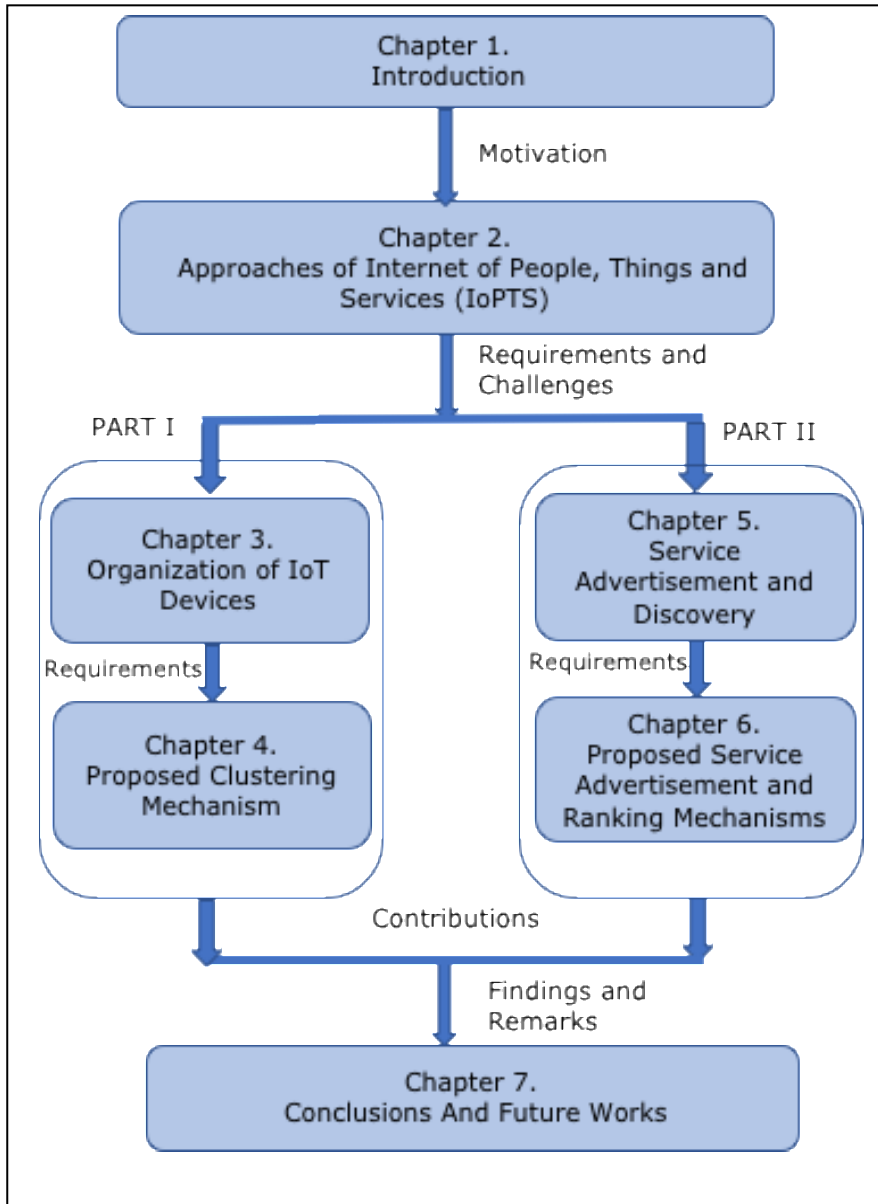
Chapter 1.
Introduction

Motivation

Chapter 2.
Approaches of Internet of People, Things and Services (IoPTS)

Requirements and Challenges

PART I

PART II

Chapter 3.
Organization of IoT Devices

Requirements

Chapter 4.
Proposed Clustering Mechanism

Chapter 5.
Service Advertisement and Discovery

Requirements

Chapter 6.
Proposed Service Advertisement and Ranking Mechanisms

Contributions

Findings and Remarks

Chapter 7.
Conclusions And Future Works